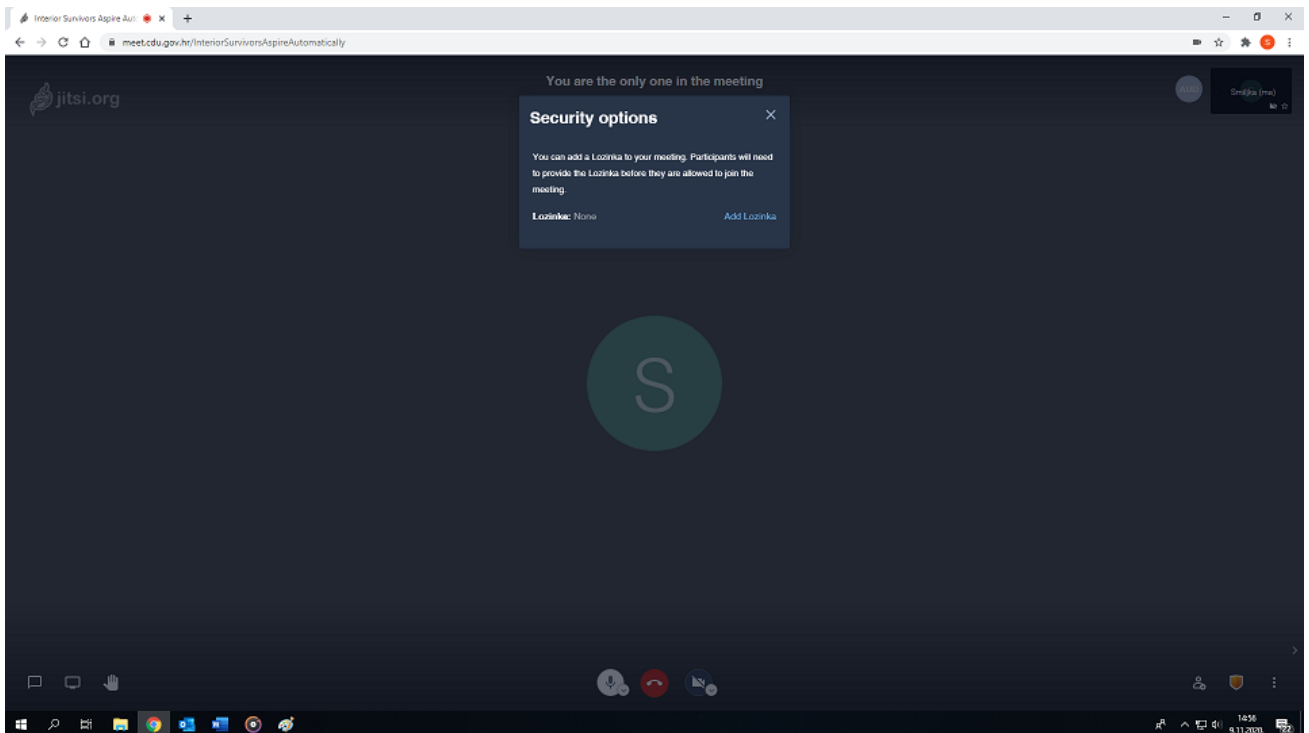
Interior Survivors Aspire Aut

meet.cdu.gov.hr/InteriorSurvivorsAspireAutomatically

jitsi.org

You are the only one in the meeting

AUD

Smiljka (me)

Security options

You can add a Lozinka to your meeting. Participants will need to provide the Lozinka before they are allowed to join the meeting.

Lozinka: None

Add Lozinka

S

14:56
9.11.2020